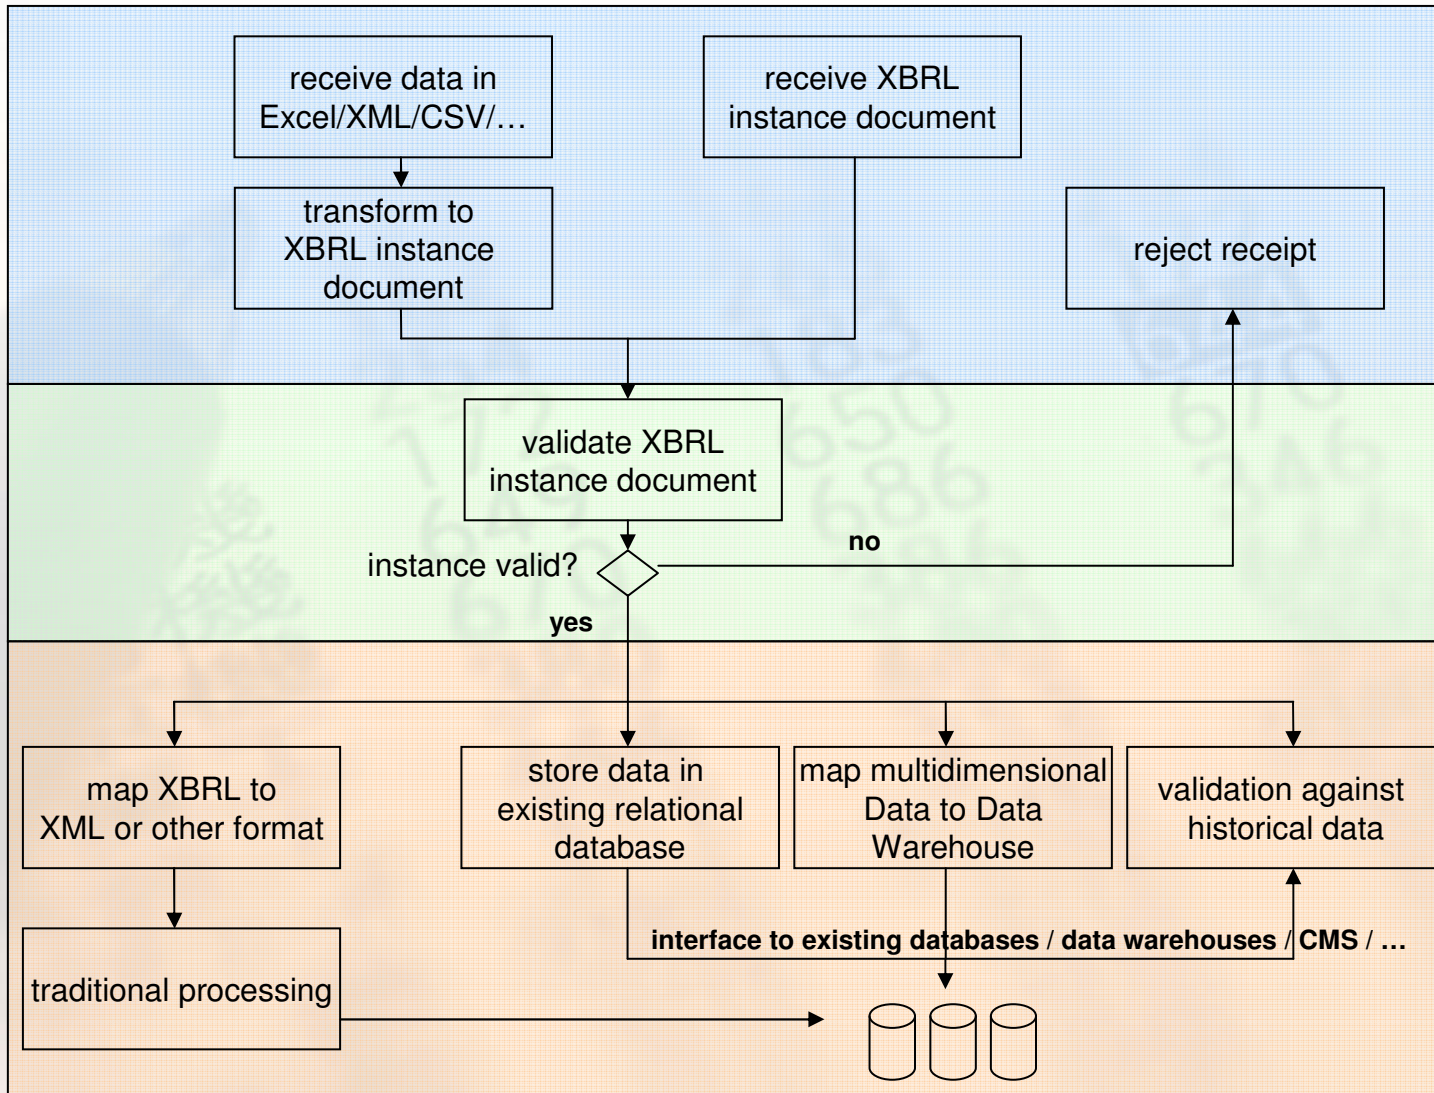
receive data in Excel/XML/CSV/…

receive XBRL instance document

transform to XBRL instance document

reject receipt

validate XBRL instance document

instance valid?

no

yes

map XBRL to XML or other format

store data in existing relational database

map multidimensional Data to Data Warehouse

validation against historical data

traditional processing

interface to existing databases / data warehouses / CMS / …